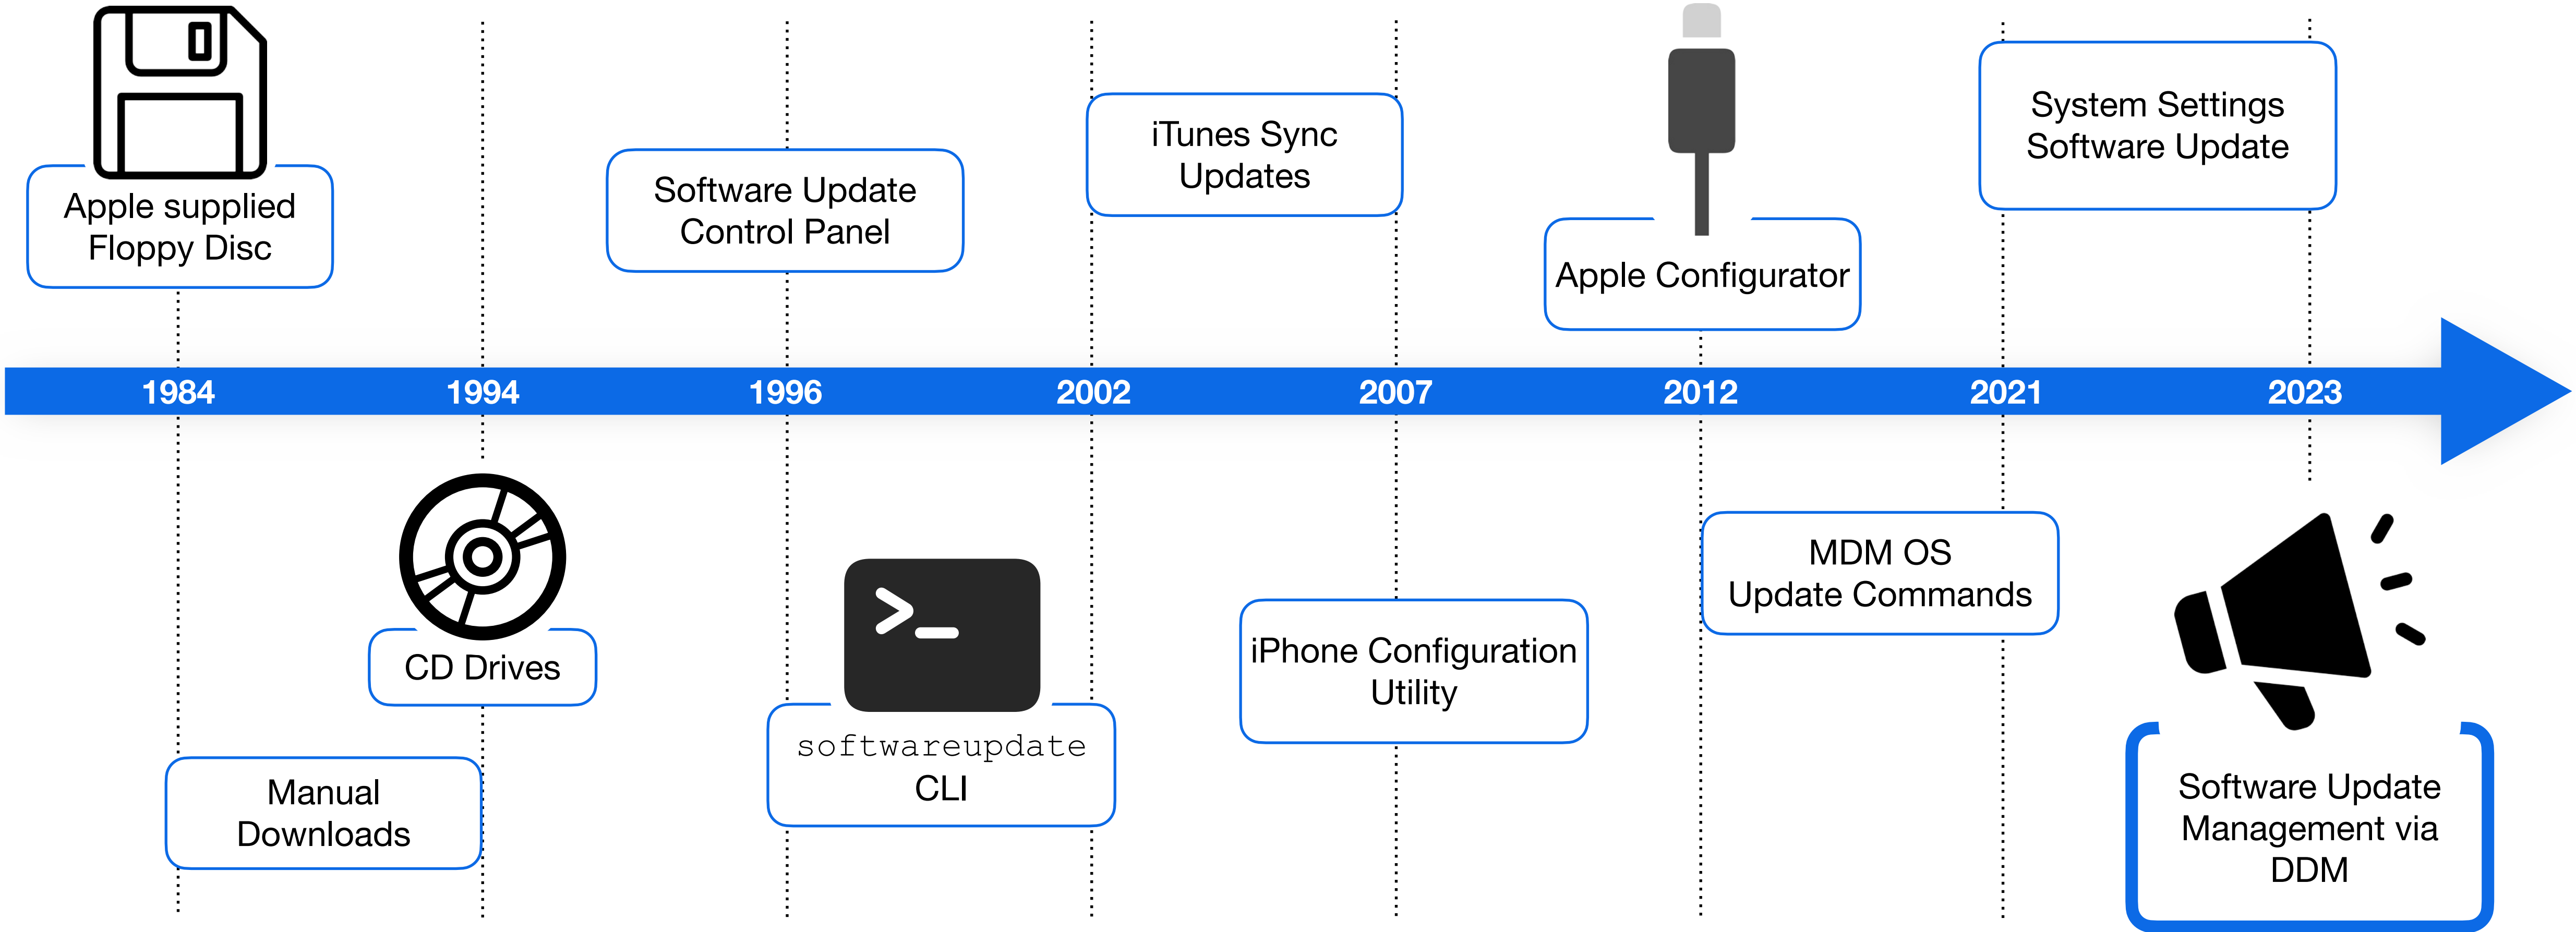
Apple supplied Floppy Disc

Software Update Control Panel

iTunes Sync Updates

Apple Configurator

System Settings Software Update

1984 1994 1996 2002 2007 2012 2021 2023

CD Drives

Manual Downloads

softwareupdate CLI

iPhone Configuration Utility

MDM OS Update Commands

Software Update Management via DDM